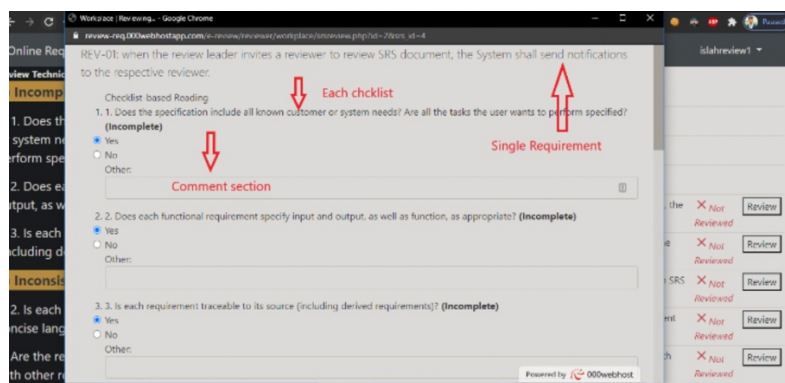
Workplace | Reviewing... - Google Chrome
review-req.000webhostapp.com/e-review/reviewer/workplace/srsreview.php?id=2&srs_id=4

Online Req
iew Technic
Incomp
1. Does th
system n
rform spe
2. Does ea
tput, as w
3. Is each
cluding d
Inconsis
2. Is each
ncise lang
Are the re
th other r

islahreview1

REV-01: when the review leader invites a reviewer to review SRS document, the System shall send notifications to the respective reviewer.

Single Requirement

Checklist based Reading

Each chcklist

1. 1. Does the specification include all known customer or system needs? Are all the tasks the user wants to perform specified? (Incomplete)
Yes
No
Other:

Comment section

2. 2. Does each functional requirement specify input and output, as well as function, as appropriate? (Incomplete)
Yes
No
Other:

3. 3. Is each requirement traceable to its source (including derived requirements)? (Incomplete)
Yes
No
Other:

Powered by 000webhost

the Not Reviewed Review
e Not Reviewed Review
SRS Not Reviewed Review
ent Not Reviewed Review
ch Not Reviewed Review